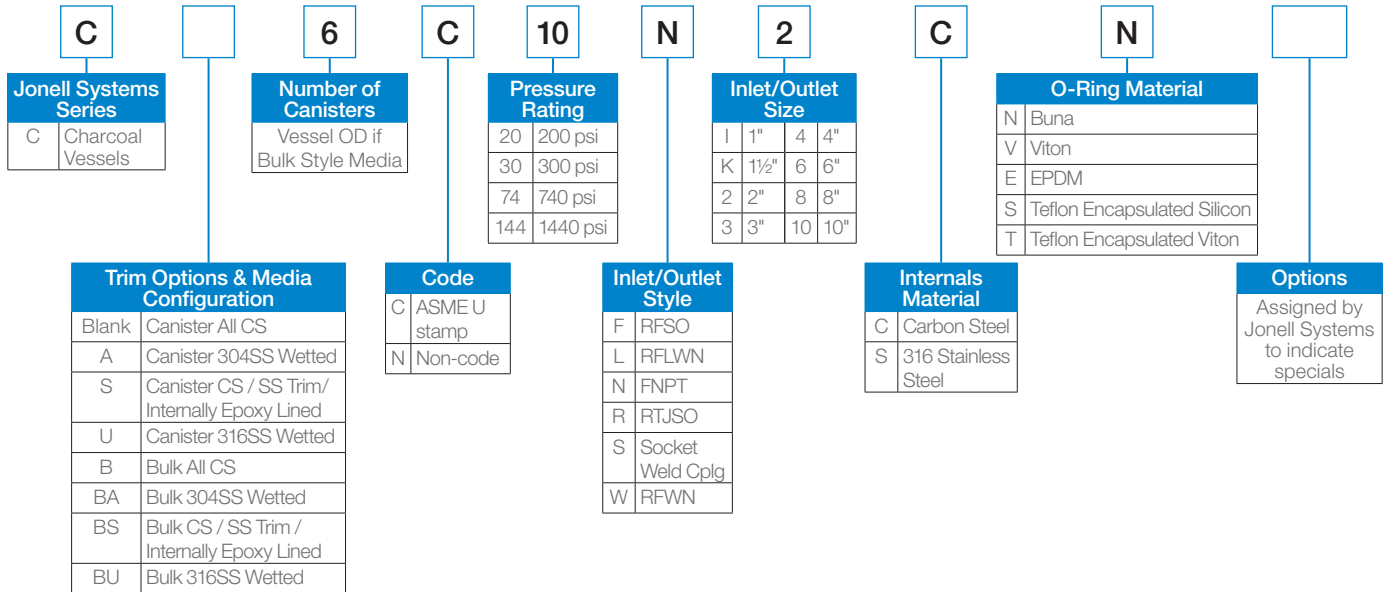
C | | 6 | C | 10 | N | 2 | C | N |

| Jonell Systems Series | |
|---|---|
| C | Charcoal Vessels |

| Number of Canisters |
|---|
| Vessel OD if Bulk Style Media |

| Pressure Rating | |
|---|---|
| 20 | 200 psi |
| 30 | 300 psi |
| 74 | 740 psi |
| 144 | 1440 psi |

| Inlet/Outlet Size | | | |
|---|---|---|---|
| I | 1" | 4 | 4" |
| K | 1½" | 6 | 6" |
| 2 | 2" | 8 | 8" |
| 3 | 3" | 10 | 10" |

| O-Ring Material | |
|---|---|
| N | Buna |
| V | Viton |
| E | EPDM |
| S | Teflon Encapsulated Silicon |
| T | Teflon Encapsulated Viton |

| Trim Options & Media Configuration | |
|---|---|
| Blank | Canister All CS |
| A | Canister 304SS Wetted |
| S | Canister CS / SS Trim/ Internally Epoxy Lined |
| U | Canister 316SS Wetted |
| B | Bulk All CS |
| BA | Bulk 304SS Wetted |
| BS | Bulk CS / SS Trim / Internally Epoxy Lined |
| BU | Bulk 316SS Wetted |

| Code | |
|---|---|
| C | ASME U stamp |
| N | Non-code |

| Inlet/Outlet Style | |
|---|---|
| F | RFSO |
| L | RFLWN |
| N | FNPT |
| R | RTJSO |
| S | Socket Weld Cplg |
| W | RFWN |

| Internals Material | |
|---|---|
| C | Carbon Steel |
| S | 316 Stainless Steel |

| Options |
|---|
| Assigned by Jonell Systems to indicate specials |